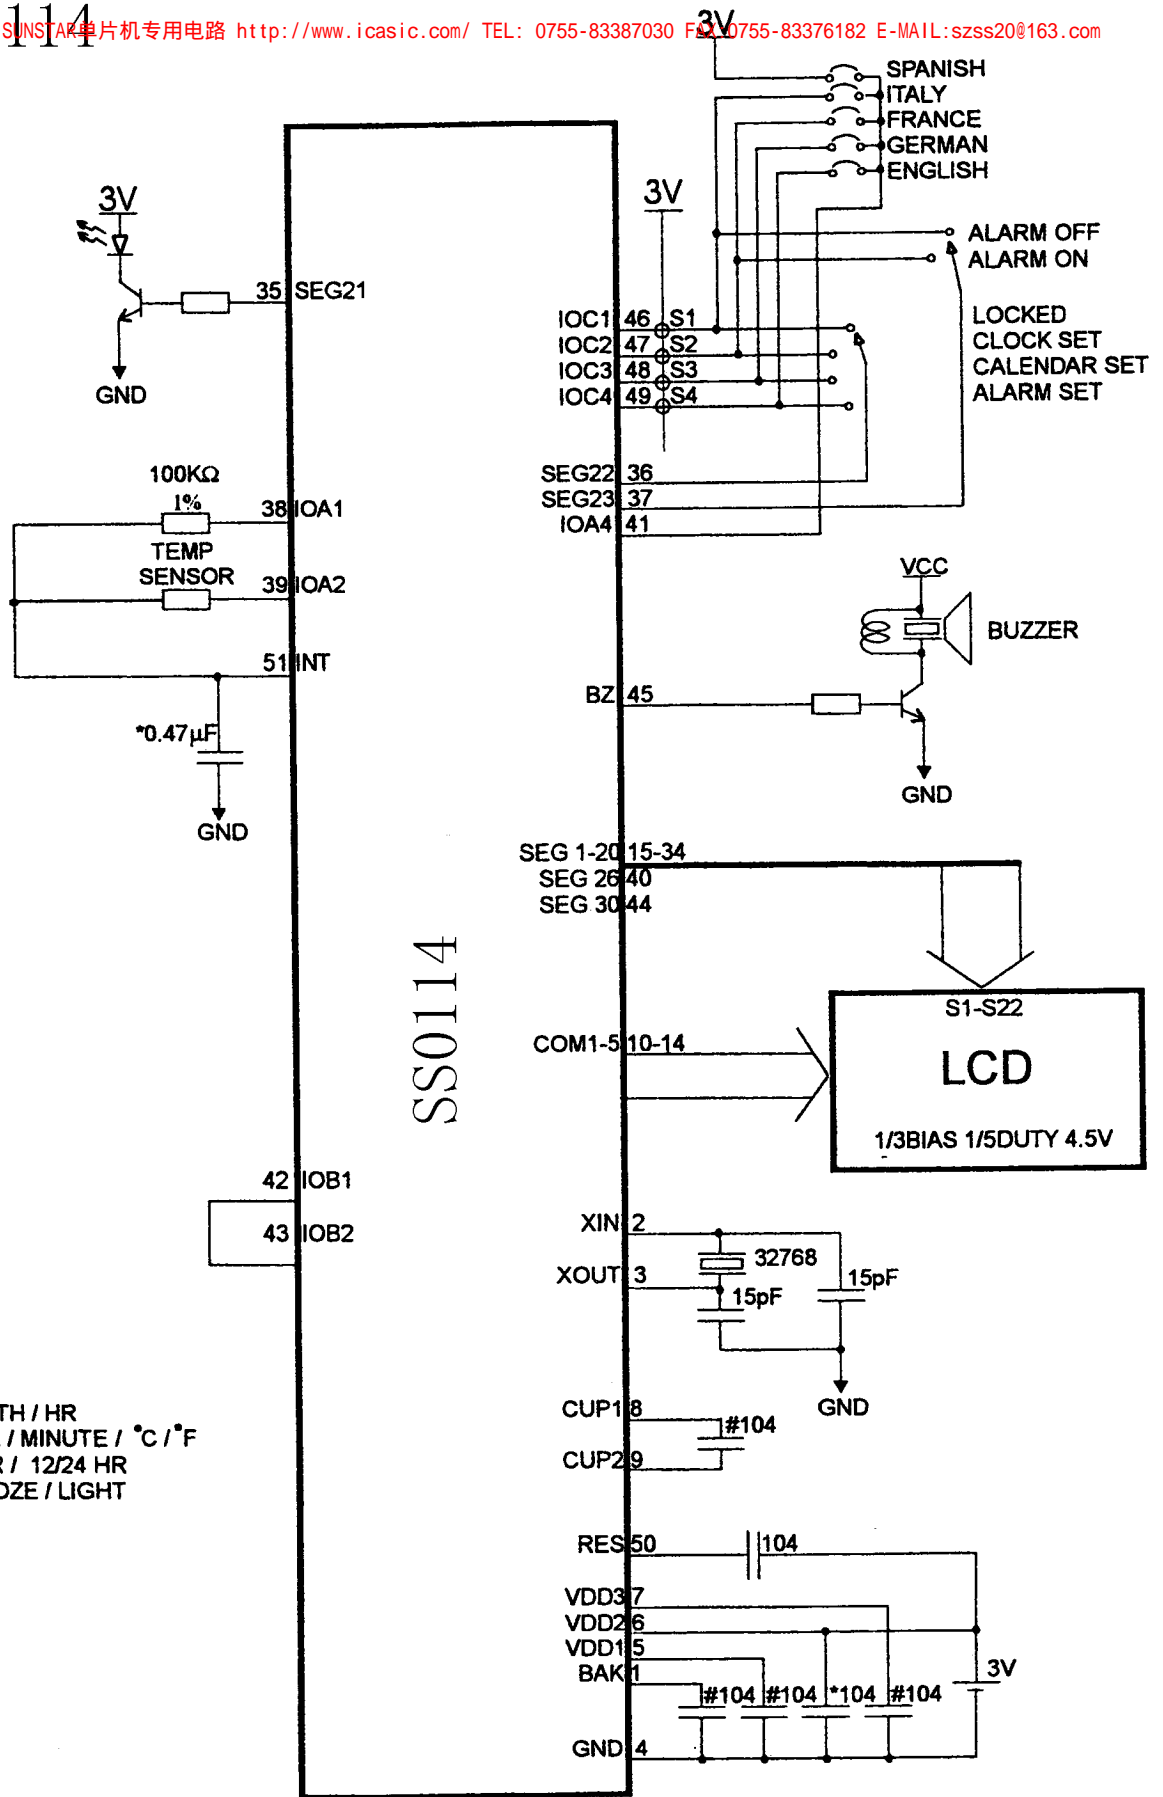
114

SUNSTAR单片机专用电路 http://www.icasic.com/ TEL: 0755-83387030 FAX:0755-83376182 E-MAIL:szss20@163.com

3V

SPANISH
ITALY
FRANCE
GERMAN
ENGLISH

3V

3V

ALARM OFF
ALARM ON

35 SEG21

GND

IOC1 46 S1
IOC2 47 S2
IOC3 48 S3
IOC4 49 S4

LOCKED
CLOCK SET
CALENDAR SET
ALARM SET

100KΩ
1%
38 IOA1
TEMP
SENSOR
39 IOA2

SEG22 36
SEG23 37
IOA4 41

VCC

BUZZER

51 INT

BZ 45

*0.47μF

GND

GND

SEG 1-20 15-34
SEG 26 40
SEG 30 44

SS0114

S1-S22
LCD
1/3BIAS 1/5DUTY 4.5V

COM1-5 10-14

42 IOB1
43 IOB2

XIN 2
XOUT 3
32768
15pF
15pF

GND

TH / HR
/ MINUTE / °C / °F
R / 12/24 HR
DZE / LIGHT

CUP1 8
#104
CUP2 9

RES 50
104

VDD3 7
VDD2 6
VDD1 5
BAK 1
#104 #104 *104 #104
3V

GND 4